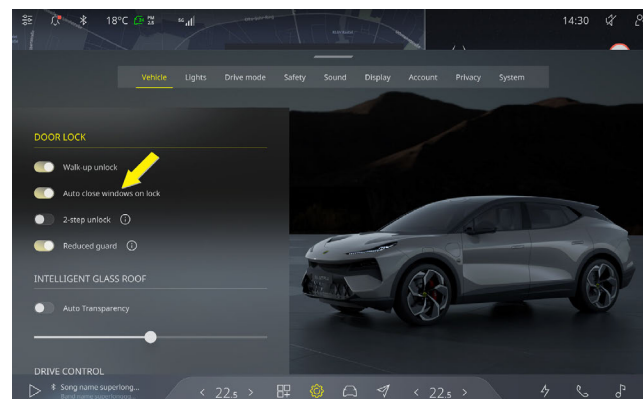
18°C PM 2.5 5G

14:30

Vehicle Lights Drive mode Safety Sound Display Account Privacy System

DOOR LOCK

Walk-up unlock

Auto close windows on lock

2-step unlock

Reduced guard

INTELLIGENT GLASS ROOF

Auto Transparency

DRIVE CONTROL

Song name superlong...

Band name superlong...

< 22.5 >

< 22.5 >